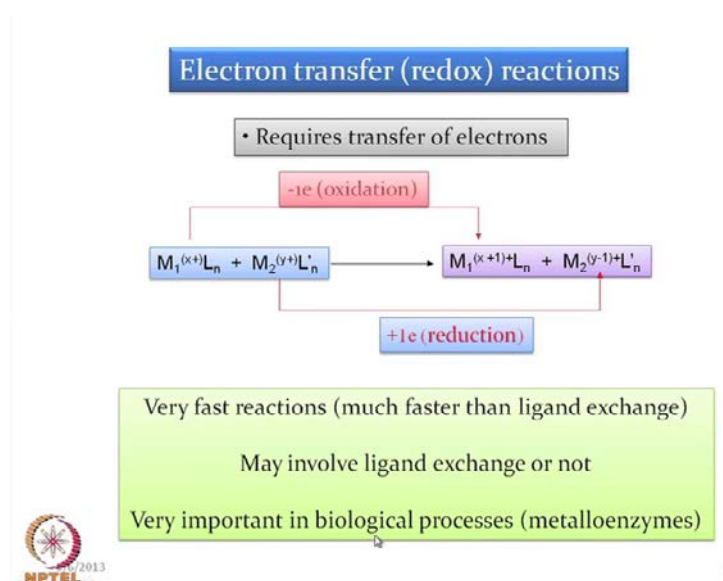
Electron transfer (redox) reactions

• Requires transfer of electrons

-1e (oxidation)

$M_1^{(x+)}L_n + M_2^{(y+)}L'_n$ → $M_1^{(x+1)+}L_n + M_2^{(y-1)+}L'_n$

+1e (reduction)

Very fast reactions (much faster than ligand exchange)

May involve ligand exchange or not

Very important in biological processes (metalloenzymes)

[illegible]/2013

NPTEL